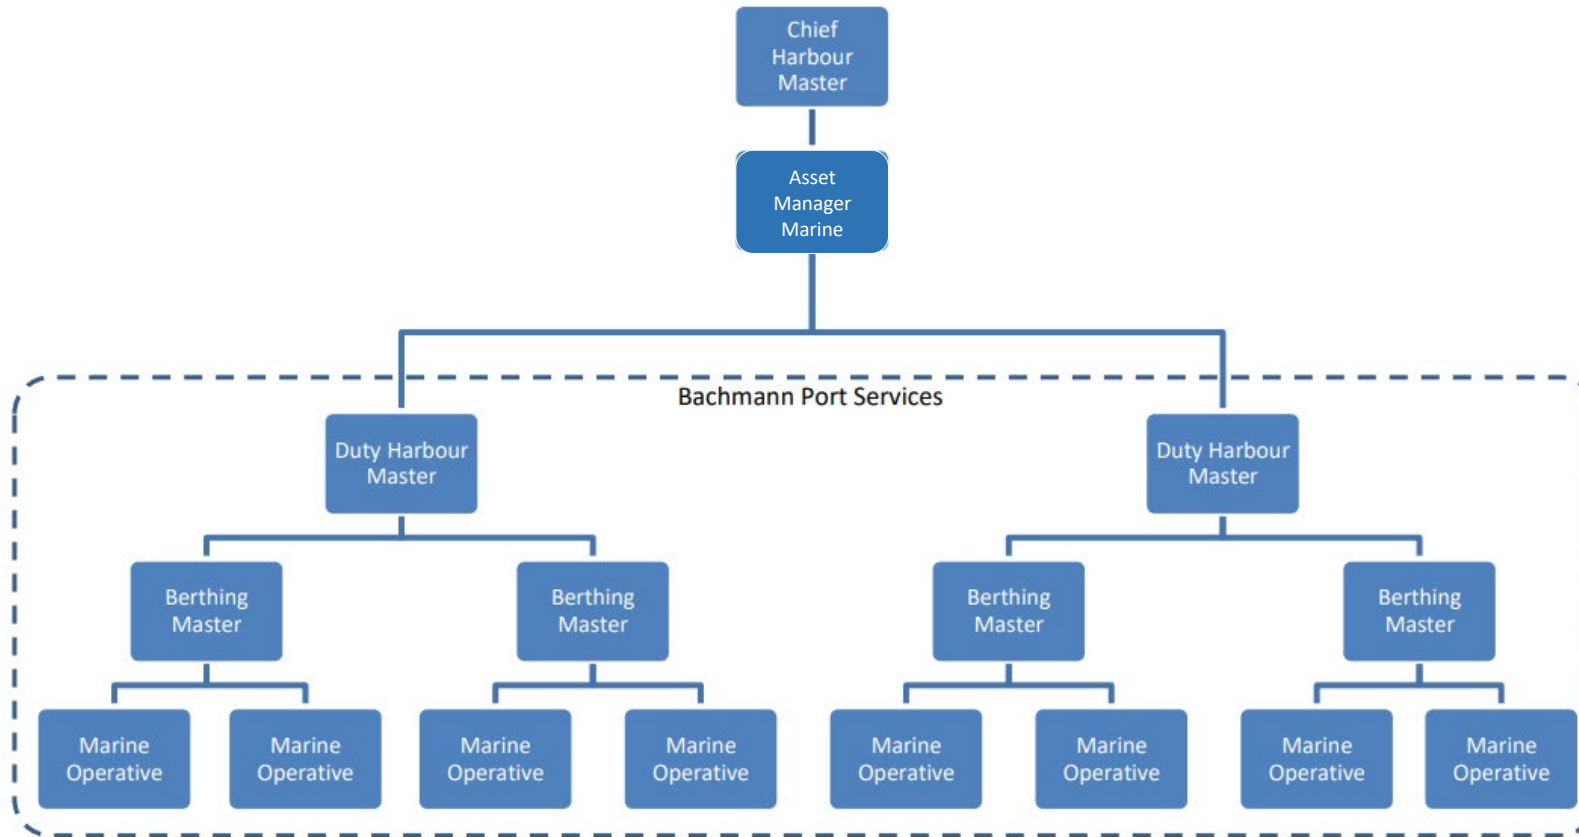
Chief Harbour Master

Asset Manager Marine

Bachmann Port Services

Duty Harbour Master

Duty Harbour Master

Berthing Master

Berthing Master

Berthing Master

Berthing Master

Marine Operative

Marine Operative

Marine Operative

Marine Operative

Marine Operative

Marine Operative

Marine Operative

Marine Operative